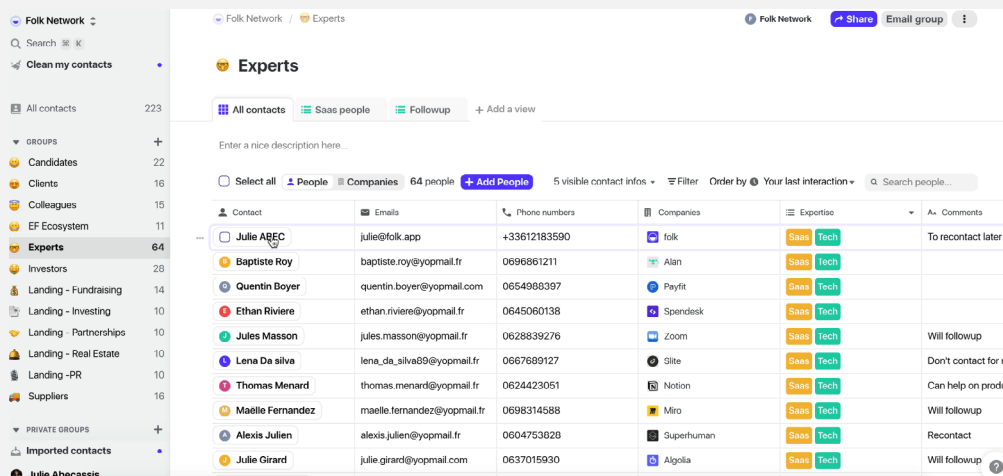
Folk Network
Search ⌘ K
Clean my contacts

All contacts 223

GROUPS
Candidates 22
Clients 16
Colleagues 15
EF Ecosystem 11
Experts 64
Investors 28
Landing - Fundraising 14
Landing - Investing 10
Landing - Partnerships 10
Landing - Real Estate 10
Landing -PR 10
Suppliers 16

PRIVATE GROUPS
Imported contacts
Julie Abecassis

Folk Network / Experts
Folk Network Share Email group

Experts

All contacts | Saas people | Followup | + Add a view

Enter a nice description here...

Select all | People | Companies | 64 people | + Add People | 5 visible contact infos | Filter | Order by Your last interaction | Search people...

| Contact | Emails | Phone numbers | Companies | Expertise | Comments |
|---|---|---|---|---|---|
| Julie ABEC | julie@folk.app | +33612183590 | folk | Saas Tech | To recontact later |
| Baptiste Roy | baptiste.roy@yopmail.fr | 0696861211 | Alan | Saas Tech | |
| Quentin Boyer | quentin.boyer@yopmail.fr | 0654988397 | Payfit | Saas Tech | |
| Ethan Riviere | ethan.riviere@yopmail.fr | 0645060138 | Spendesk | Saas Tech | |
| Jules Masson | jules.masson@yopmail.fr | 0628839276 | Zoom | Saas Tech | Will followup |
| Lena Da silva | lena_da_silva89@yopmail.fr | 0667689127 | Slite | Saas Tech | Don't contact for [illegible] |
| Thomas Menard | thomas.menard@yopmail.fr | 0624423051 | Notion | Saas Tech | Can help on produ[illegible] |
| Maëlle Fernandez | maelle.fernandez@yopmail.fr | 0698314588 | Miro | Saas Tech | Will followup |
| Alexis Julien | alexis.julien@yopmail.fr | 0604753828 | Superhuman | Saas Tech | Recontact |
| Julie Girard | julie.girard@yopmail.com | 0637015930 | Algolia | Saas Tech | Will followup |